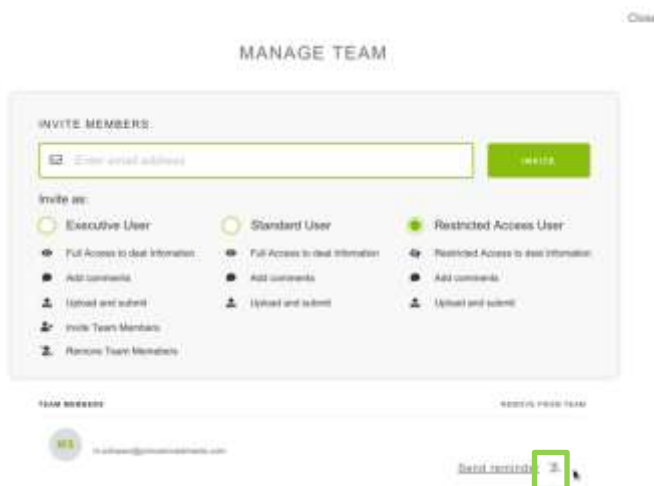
Close

MANAGE TEAM

INVITE MEMBERS

Enter email address

INVITE

Invite as:

Executive User

Full Access to deal information

Add comments

Upload and submit

Invite Team Members

Remove Team Members

Standard User

Full Access to deal information

Add comments

Upload and submit

Restricted Access User

Restricted Access to deal information

Add comments

Upload and submit

TEAM MEMBERS

REMOVE FROM TEAM

MS

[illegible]

Send reminder